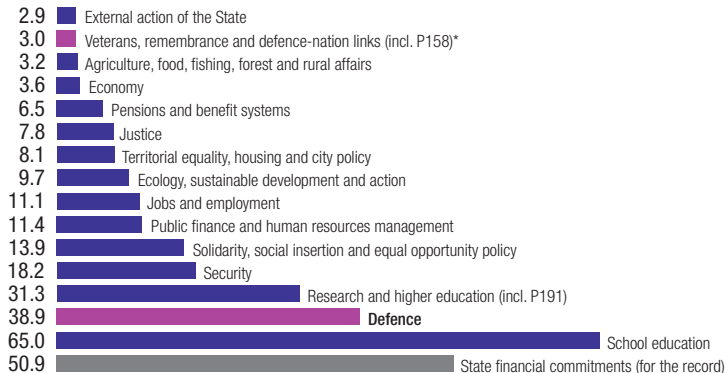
| Value | Label |
|---|---|
| 2.9 | External action of the State |
| 3.0 | Veterans, remembrance and defence-nation links (incl. P158)* |
| 3.2 | Agriculture, food, fishing, forest and rural affairs |
| 3.6 | Economy |
| 6.5 | Pensions and benefit systems |
| 7.8 | Justice |
| 8.1 | Territorial equality, housing and city policy |
| 9.7 | Ecology, sustainable development and action |
| 11.1 | Jobs and employment |
| 11.4 | Public finance and human resources management |
| 13.9 | Solidarity, social insertion and equal opportunity policy |
| 18.2 | Security |
| 31.3 | Research and higher education (incl. P191) |
| 38.9 | **Defence** |
| 65.0 | School education |
| 50.9 | State financial commitments (for the record) |